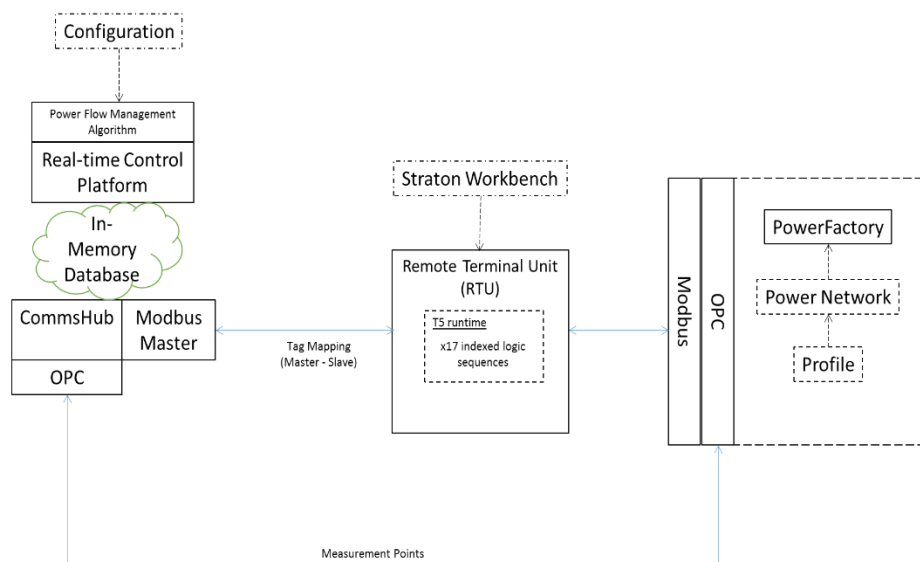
Configuration

Power Flow Management Algorithm

Real-time Control Platform

In-Memory Database

CommsHub

Modbus Master

OPC

Tag Mapping (Master - Slave)

Straton Workbench

Remote Terminal Unit (RTU)

T5 runtime

x17 indexed logic sequences

Modbus

OPC

PowerFactory

Power Network

Profile

Measurement Points